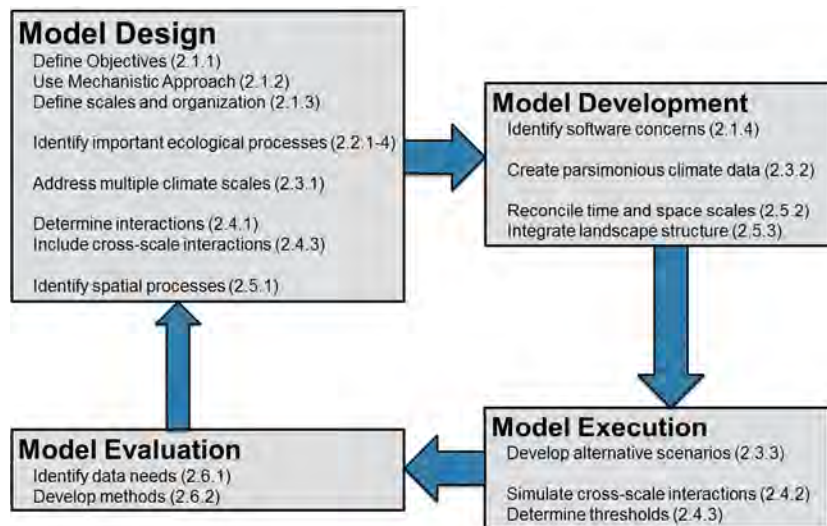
**Model Design**
Define Objectives (2.1.1)
Use Mechanistic Approach (2.1.2)
Define scales and organization (2.1.3)

Identify important ecological processes (2.2.1-4)

Address multiple climate scales (2.3.1)

Determine interactions (2.4.1)
Include cross-scale interactions (2.4.3)

Identify spatial processes (2.5.1)

**Model Development**
Identify software concerns (2.1.4)

Create parsimonious climate data (2.3.2)

Reconcile time and space scales (2.5.2)
Integrate landscape structure (2.5.3)

**Model Execution**
Develop alternative scenarios (2.3.3)

Simulate cross-scale interactions (2.4.2)
Determine thresholds (2.4.3)

**Model Evaluation**
Identify data needs (2.6.1)
Develop methods (2.6.2)